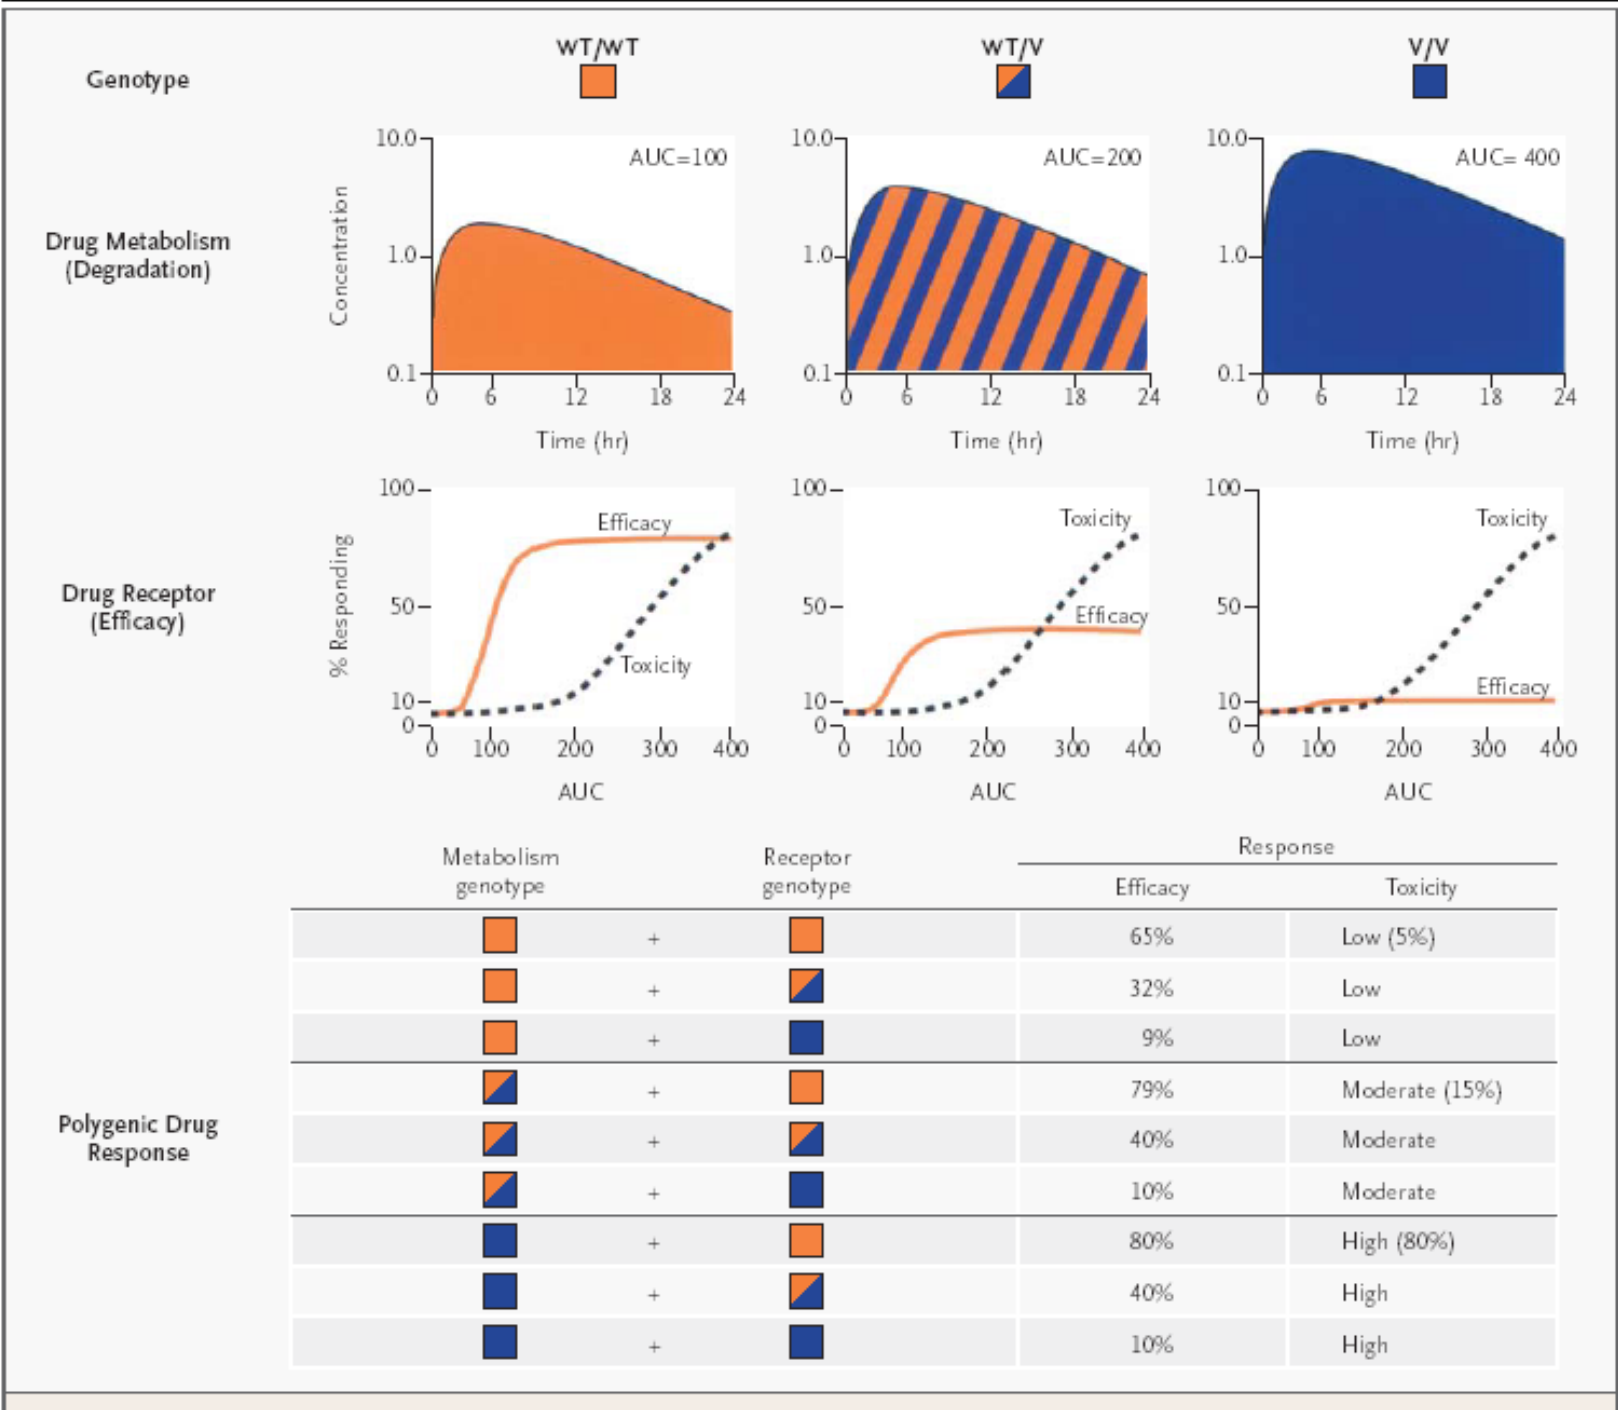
Genotype

WT/WT

WT/V

V/V

Drug Metabolism (Degradation)

Concentration

10.0

1.0

0.1

0 6 12 18 24

Time (hr)

AUC=100

AUC=200

AUC= 400

Drug Receptor (Efficacy)

% Responding

100

50

10

0

0 100 200 300 400

AUC

Efficacy

Toxicity

Polygenic Drug Response

| Metabolism genotype | | Receptor genotype | Response Efficacy | Response Toxicity |
|---|---|---|---|---|
| WT/WT | + | WT/WT | 65% | Low (5%) |
| WT/WT | + | WT/V | 32% | Low |
| WT/WT | + | V/V | 9% | Low |
| WT/V | + | WT/WT | 79% | Moderate (15%) |
| WT/V | + | WT/V | 40% | Moderate |
| WT/V | + | V/V | 10% | Moderate |
| V/V | + | WT/WT | 80% | High (80%) |
| V/V | + | WT/V | 40% | High |
| V/V | + | V/V | 10% | High |